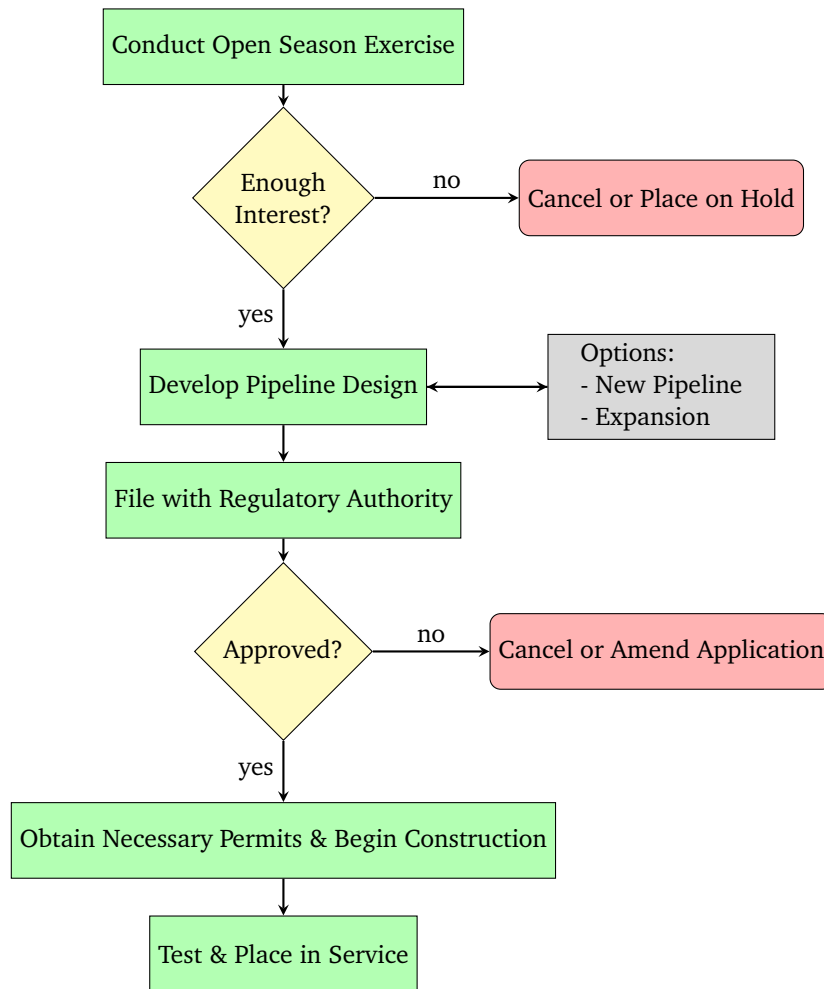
Conduct Open Season Exercise

Enough Interest?

no

Cancel or Place on Hold

yes

Develop Pipeline Design

Options:
- New Pipeline
- Expansion

File with Regulatory Authority

Approved?

no

Cancel or Amend Application

yes

Obtain Necessary Permits & Begin Construction

Test & Place in Service